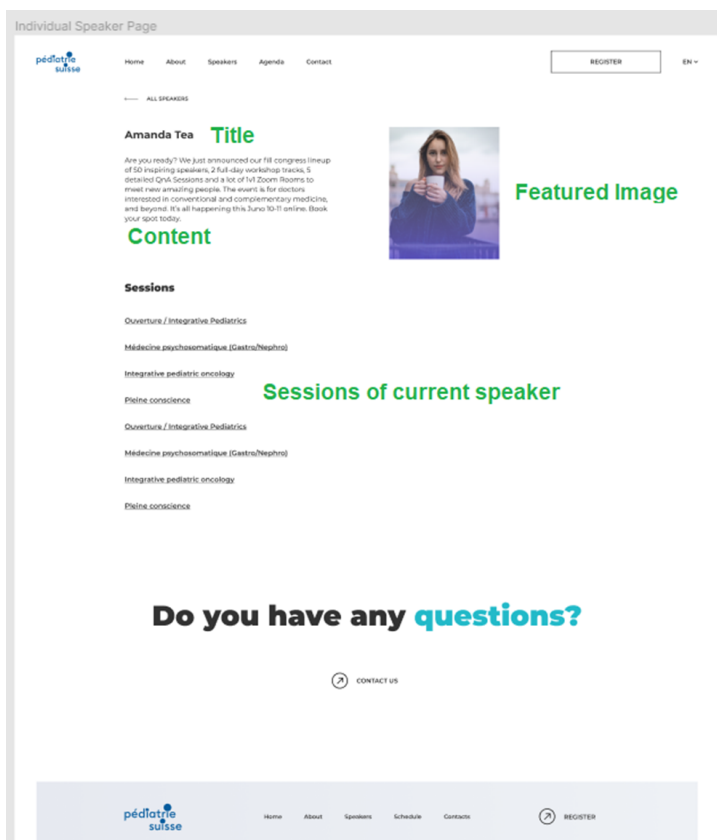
Individual Speaker Page

pédiatrie suisse

Home About Speakers Agenda Contact

REGISTER

EN

ALL SPEAKERS

Amanda Tea

Title

Are you ready? We just announced our fill congress lineup of 50 inspiring speakers, 2 full-day workshop tracks, 5 detailed QnA Sessions and a lot of 1v1 Zoom Rooms to meet new amazing people. The event is for doctors interested in conventional and complementary medicine, and beyond. It's all happening this Juno 10-11 online. Book your spot today.

Content

Featured Image

Sessions

Ouverture / Integrative Pediatrics

Médecine psychosomatique (Gastro/Nephro)

Integrative pediatric oncology

Pleine conscience

Ouverture / Integrative Pediatrics

Médecine psychosomatique (Gastro/Nephro)

Integrative pediatric oncology

Pleine conscience

Sessions of current speaker

Do you have any questions?

CONTACT US

pédiatrie suisse

Home About Speakers Schedule Contacts

REGISTER